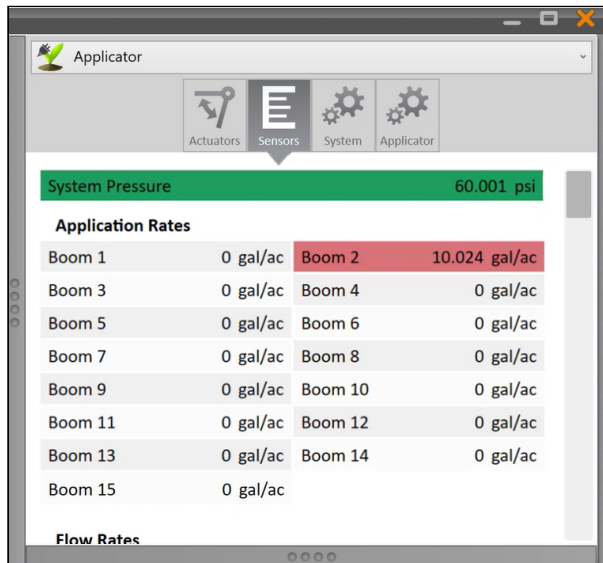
Applicator

Actuators Sensors System Applicator

System Pressure 60.001 psi

Application Rates

| | | | |
|---|---|---|---|
| Boom 1 | 0 gal/ac | Boom 2 | 10.024 gal/ac |
| Boom 3 | 0 gal/ac | Boom 4 | 0 gal/ac |
| Boom 5 | 0 gal/ac | Boom 6 | 0 gal/ac |
| Boom 7 | 0 gal/ac | Boom 8 | 0 gal/ac |
| Boom 9 | 0 gal/ac | Boom 10 | 0 gal/ac |
| Boom 11 | 0 gal/ac | Boom 12 | 0 gal/ac |
| Boom 13 | 0 gal/ac | Boom 14 | 0 gal/ac |
| Boom 15 | 0 gal/ac | | |

Flow Rates